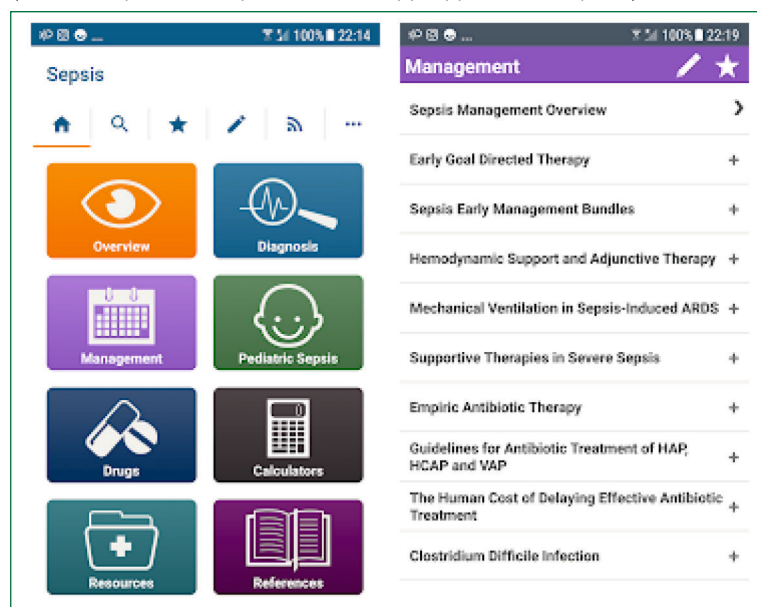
100% 22:14

Sepsis

Overview

Diagnosis

Management

Pediatric Sepsis

Drugs

Calculators

Resources

References

100% 22:19

Management

Sepsis Management Overview

Early Goal Directed Therapy +

Sepsis Early Management Bundles +

Hemodynamic Support and Adjunctive Therapy +

Mechanical Ventilation in Sepsis-Induced ARDS +

Supportive Therapies in Severe Sepsis +

Empiric Antibiotic Therapy +

Guidelines for Antibiotic Treatment of HAP, HCAP and VAP +

The Human Cost of Delaying Effective Antibiotic Treatment +

Clostridium Difficile Infection +